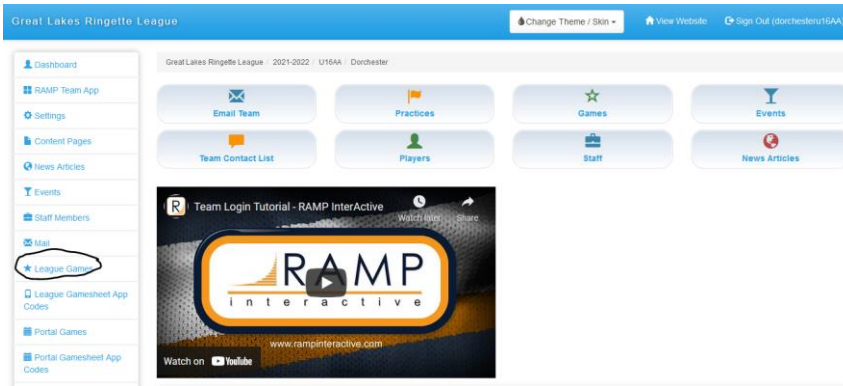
Great Lakes Ringette League

Change Theme / Skin

View Website

Sign Out (dorchesteru16AA

Dashboard

RAMP Team App

Settings

Content Pages

News Articles

Events

Staff Members

Mail

League Games

League Gamesheet App Codes

Portal Games

Portal Gamesheet App Codes

Great Lakes Ringette League / 2021-2022 / U16AA / Dorchester

Email Team

Practices

Games

Events

Team Contact List

Players

Staff

News Articles

Team Login Tutorial - RAMP InterActive

Watch later

Share

RAMP

interactive

www.rampinteractive.com

Watch on YouTube